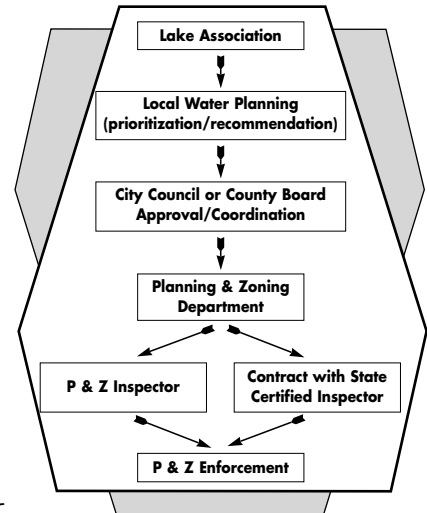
Lake Association

Local Water Planning (prioritization/recommendation)

City Council or County Board Approval/Coordination

Planning & Zoning Department

P & Z Inspector

Contract with State Certified Inspector

P & Z Enforcement